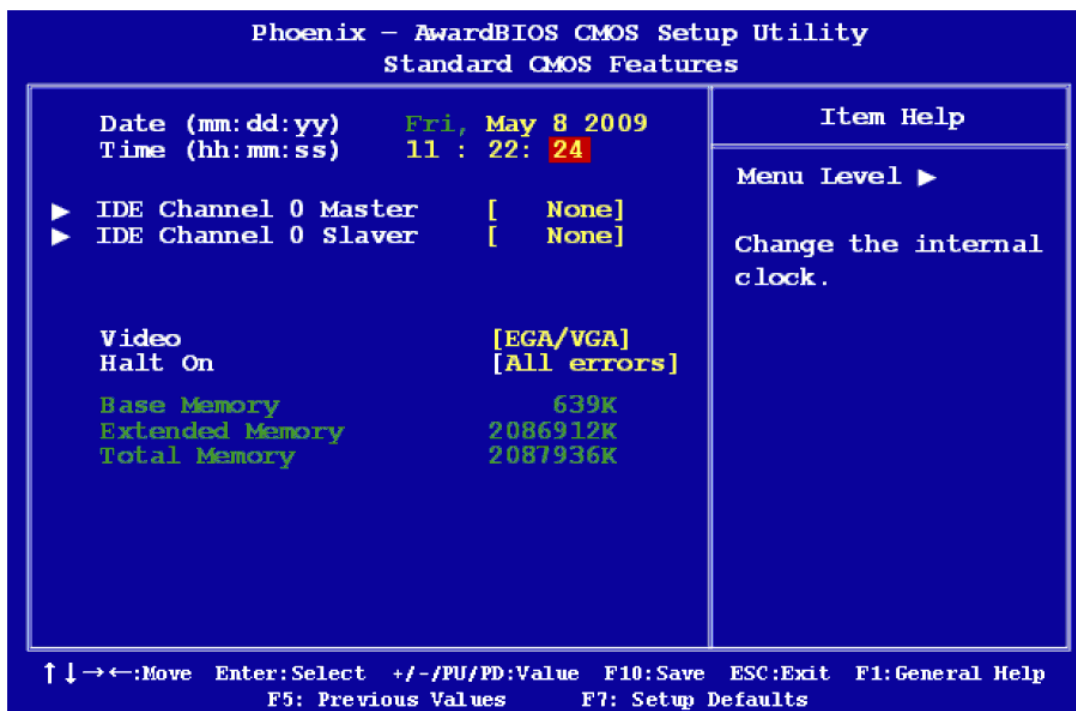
Phoenix - AwardBIOS CMOS Setup Utility
Standard CMOS Features

| | |
|---|---|
| Date (mm:dd:yy) | Fri, May 8 2009 |
| Time (hh:mm:ss) | 11 : 22: 24 |
| ▶ IDE Channel 0 Master | [ None] |
| ▶ IDE Channel 0 Slaver | [ None] |
| Video | [EGA/VGA] |
| Halt On | [All errors] |
| Base Memory | 639K |
| Extended Memory | 2086912K |
| Total Memory | 2087936K |

Item Help

Menu Level ▶

Change the internal clock.

↑↓→←:Move Enter:Select +/-/PU/PD:Value F10:Save ESC:Exit F1:General Help
F5: Previous Values F7: Setup Defaults